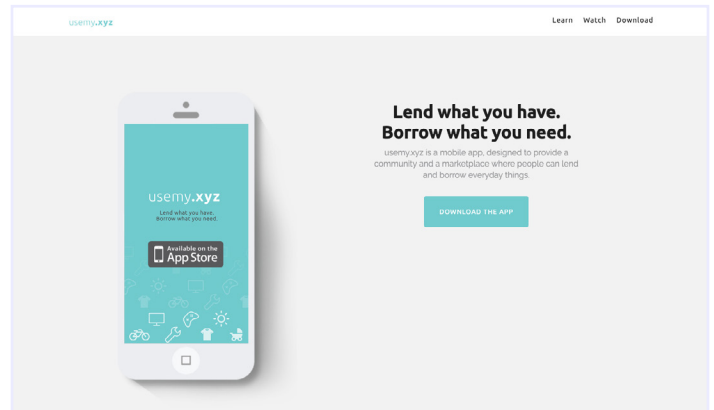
usemy.xyz

Learn Watch Download

usemy.xyz

Lend what you have.
Borrow what you need.

Available on the
App Store

Lend what you have.
Borrow what you need.

usemy.xyz is a mobile app, designed to provide a community and a marketplace where people can lend and borrow everyday things.

DOWNLOAD THE APP